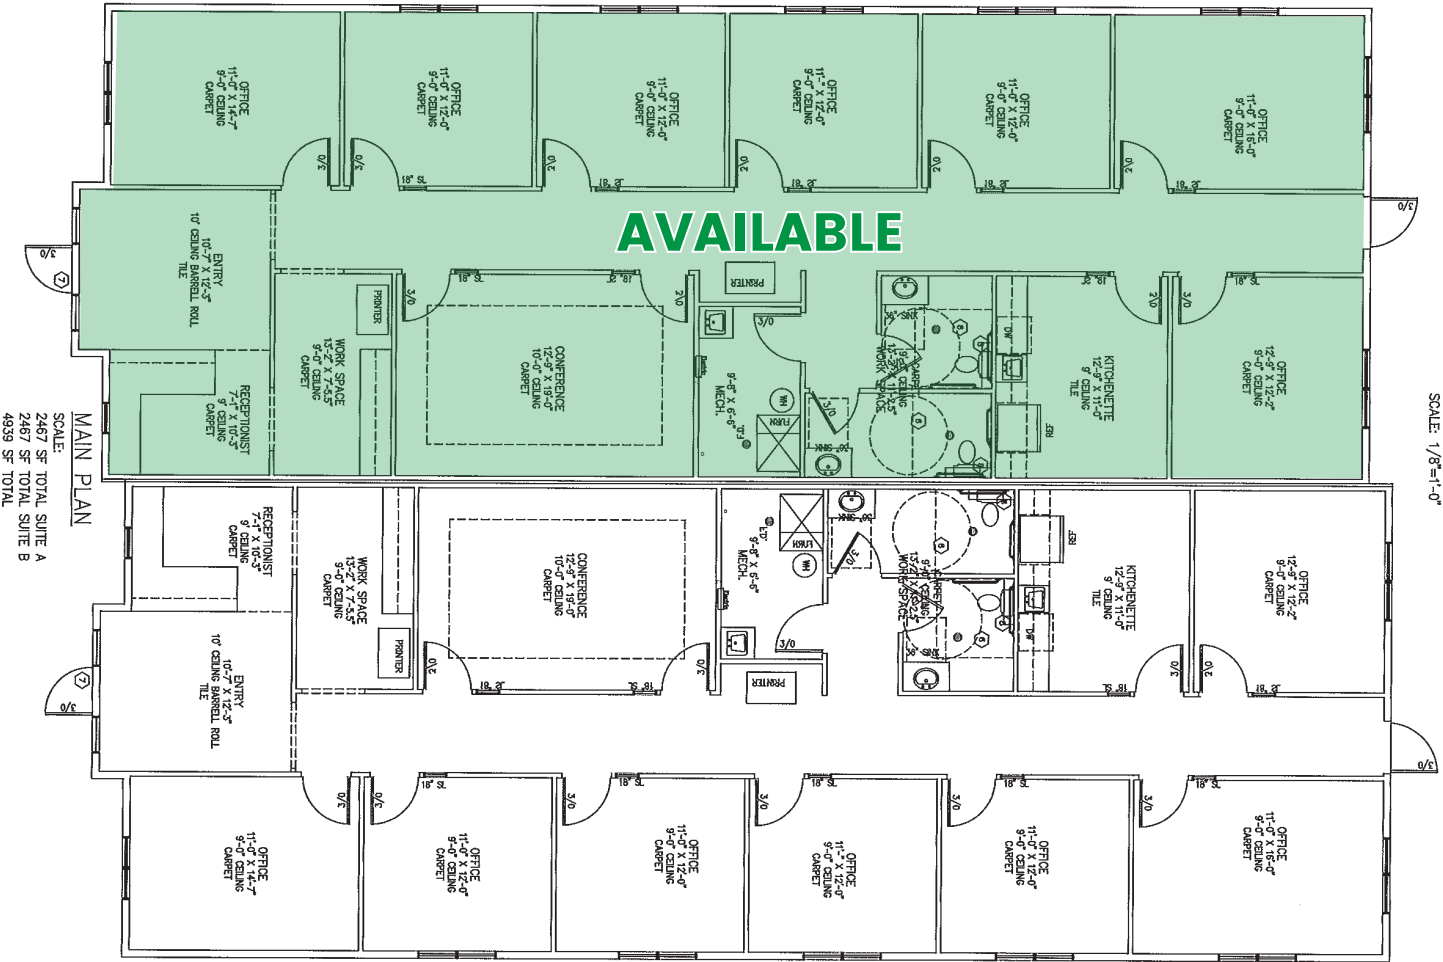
AVAILABLE

OFFICE
11'-0" X 14'-7"
9'-0" CEILING
CARPET

OFFICE
11'-0" X 12'-0"
9'-0" CEILING
CARPET

OFFICE
11'-0" X 12'-0"
9'-0" CEILING
CARPET

OFFICE
11'-0" X 12'-0"
9'-0" CEILING
CARPET

OFFICE
11'-0" X 12'-0"
9'-0" CEILING
CARPET

OFFICE
11'-0" X 16'-0"
9'-0" CEILING
CARPET

ENTRY
10'-7" X 12'-3"
10' CEILING BARREL ROLL
TILE

RECEPTIONIST
7'-1" X 10'-3"
9' CEILING
CARPET

WORK SPACE
13'-2" X 7'-5.5"
9'-0" CEILING
CARPET

PRINTER

CONFERENCE
12'-9" X 19'-0"
10'-0" CEILING
CARPET

PRINTER

MECH.
9'-8" X 6'-5"

FURN

WH

WORK SPACE
13'-2" X 11'-2.5"
9' CEILING
CARPET

36" SINK

KITCHENETTE
12'-9" X 11'-0"
9' CEILING
TILE

REF

DW

OFFICE
12'-9" X 12'-2"
9'-0" CEILING
CARPET

3/0
3/0
18" SL

MAIN PLAN
SCALE:
2467 SF TOTAL SUITE A
2467 SF TOTAL SUITE B
4939 SF TOTAL

SCALE: 1/8"=1'-0"

RECEPTIONIST
7'-1" X 10'-3"
9' CEILING
CARPET

WORK SPACE
13'-2" X 7'-5.5"
9'-0" CEILING
CARPET

PRINTER

ENTRY
10'-7" X 12'-3"
10' CEILING BARREL ROLL
TILE

CONFERENCE
12'-9" X 19'-0"
10'-0" CEILING
CARPET

MECH.
9'-8" X 6'-5"

FURN

WH

PRINTER

36" SINK

WORK SPACE
13'-2" X 11'-2.5"
9' CEILING
CARPET

KITCHENETTE
12'-9" X 11'-0"
9' CEILING
TILE

REF

DW

OFFICE
12'-9" X 12'-2"
9'-0" CEILING
CARPET

OFFICE
11'-0" X 14'-7"
9'-0" CEILING
CARPET

OFFICE
11'-0" X 12'-0"
9'-0" CEILING
CARPET

OFFICE
11'-0" X 12'-0"
9'-0" CEILING
CARPET

OFFICE
11'-0" X 12'-0"
9'-0" CEILING
CARPET

OFFICE
11'-0" X 12'-0"
9'-0" CEILING
CARPET

OFFICE
11'-0" X 16'-0"
9'-0" CEILING
CARPET

3/0
18" SL